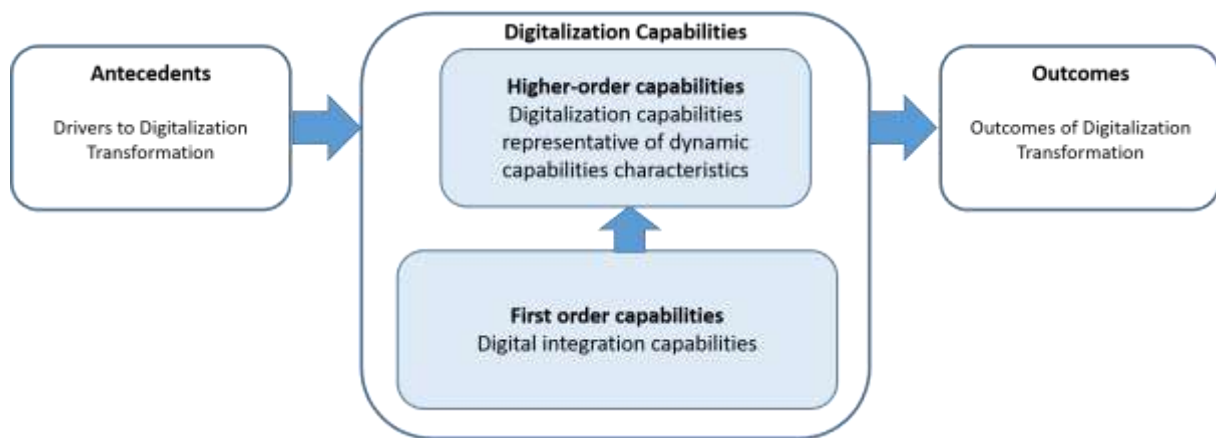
Antecedents

Drivers to Digitalization Transformation

Digitalization Capabilities

Higher-order capabilities
Digitalization capabilities representative of dynamic capabilities characteristics

First order capabilities
Digital integration capabilities

Outcomes

Outcomes of Digitalization Transformation